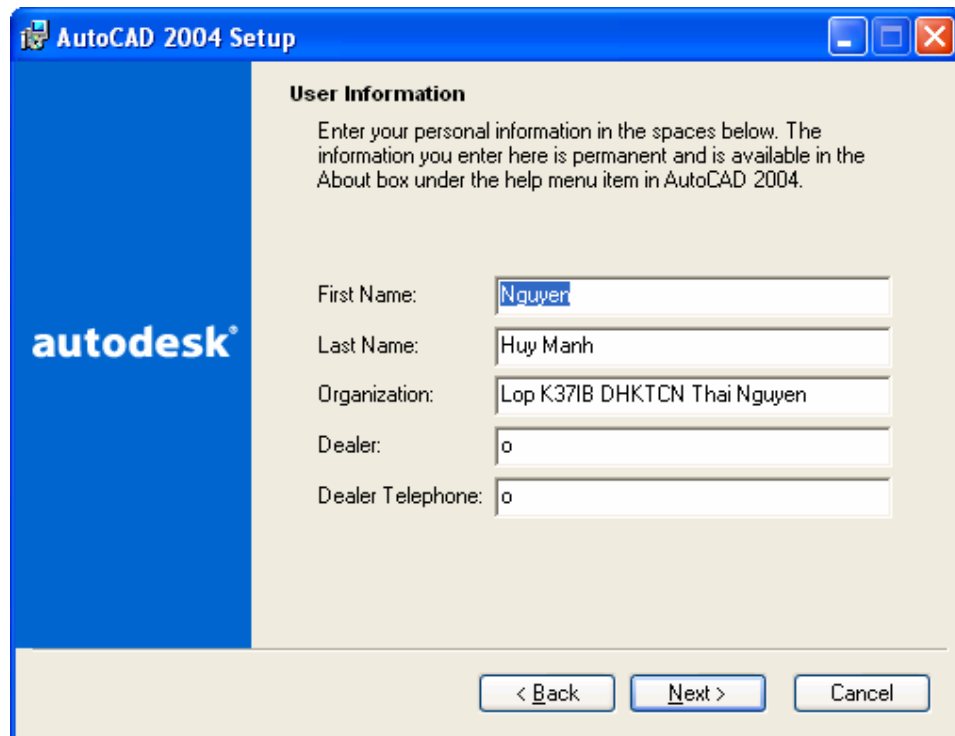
AutoCAD 2004 Setup

autodesk®

User Information

Enter your personal information in the spaces below. The information you enter here is permanent and is available in the About box under the help menu item in AutoCAD 2004.

First Name: Nguyen

Last Name: Huy Manh

Organization: Lop K37IB DHKTCN Thai Nguyen

Dealer: o

Dealer Telephone: o

< Back | Next > | Cancel